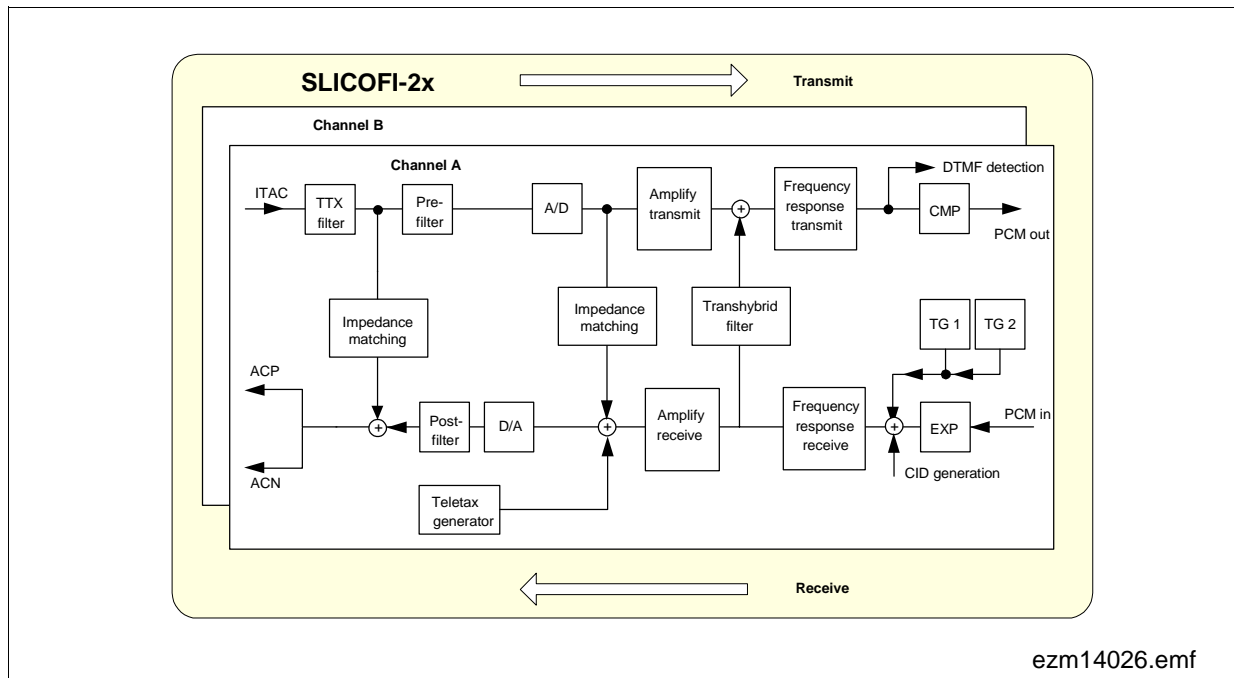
SLICOFI-2x

Transmit

Channel B

Channel A

DTMF detection

ITAC

TTX filter

Pre-filter

A/D

Amplify transmit

+

Frequency response transmit

CMP

PCM out

Impedance matching

Impedance matching

Transhybrid filter

TG 1

TG 2

ACP

+

Post-filter

D/A

+

Amplify receive

Frequency response receive

+

EXP

PCM in

ACN

CID generation

Teletax generator

Receive

ezm14026.emf